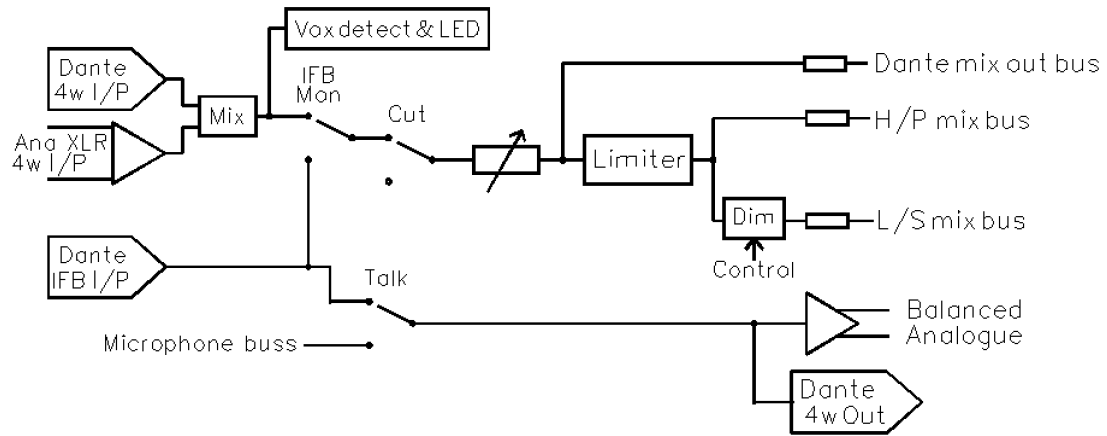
Vox detect & LED

Dante 4w I/P

Mix

Ana XLR 4w I/P

IFB Mon

Cut

Dante mix out bus

Limiter

H/P mix bus

Dim

L/S mix bus

Control

Dante IFB I/P

Talk

Microphone buss

Balanced Analogue

Dante 4w Out